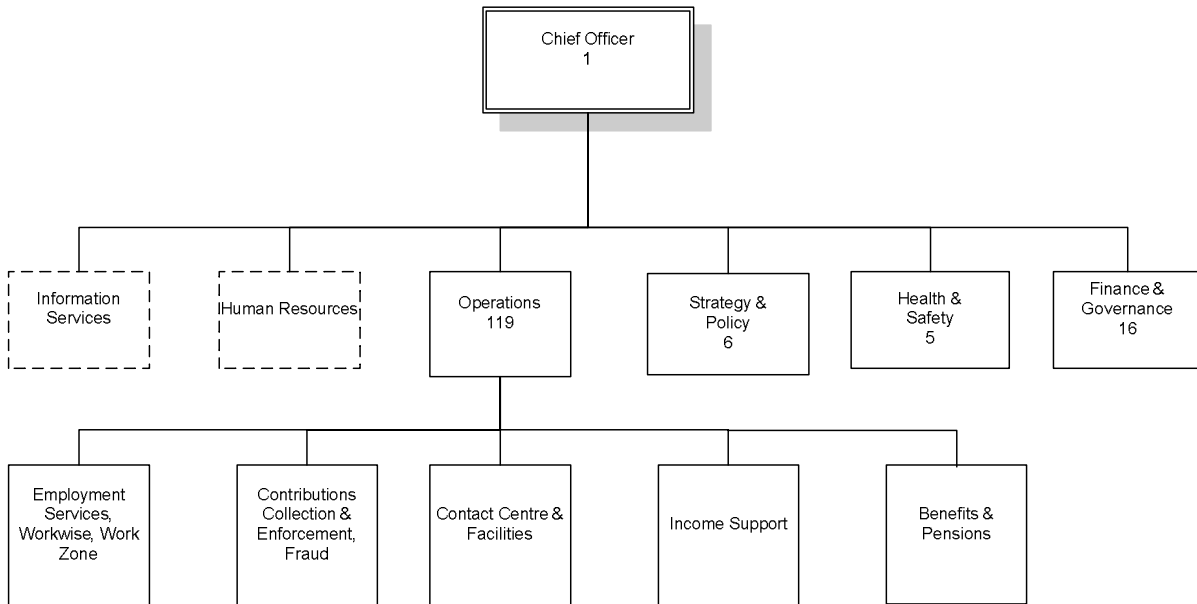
Chief Officer
1

Information Services

Human Resources

Operations
119

Strategy & Policy
6

Health & Safety
5

Finance & Governance
16

Employment Services, Workwise, Work Zone

Contributions Collection & Enforcement, Fraud

Contact Centre & Facilities

Income Support

Benefits & Pensions